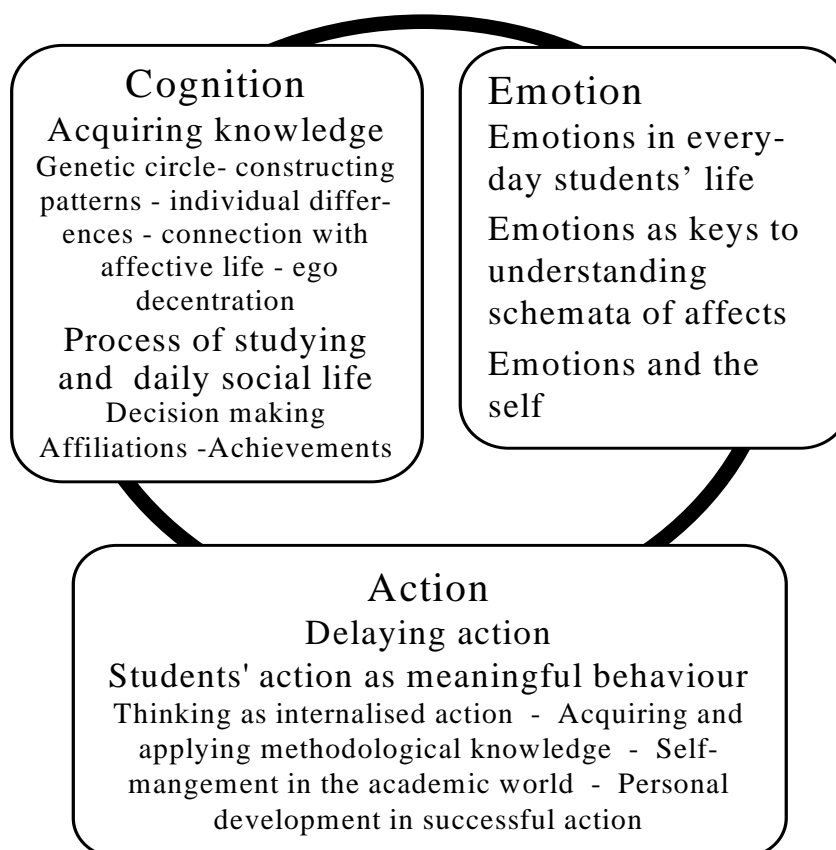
Cognition
Acquiring knowledge
Genetic circle- constructing patterns - individual differences - connection with affective life - ego decentration
Process of studying and daily social life
Decision making
Affiliations -Achievements

Emotion
Emotions in everyday students' life
Emotions as keys to understanding schemata of affects
Emotions and the self

Action
Delaying action
Students' action as meaningful behaviour
Thinking as internalised action - Acquiring and applying methodological knowledge - Selfmangement in the academic world - Personal development in successful action